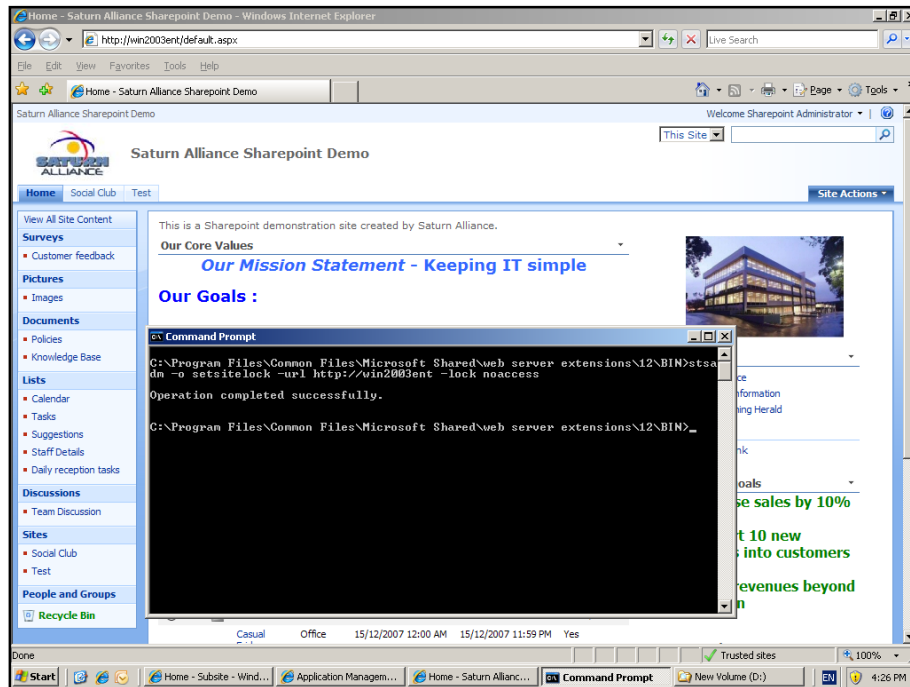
Home - Saturn Alliance Sharepoint Demo - Windows Internet Explorer

http://win2003ent/default.aspx

Live Search

File Edit View Favorites Tools Help

Home - Saturn Alliance Sharepoint Demo

Page ▾ Tools ▾

Saturn Alliance Sharepoint Demo

Welcome Sharepoint Administrator ▾

This Site

SATURN ALLIANCE

Saturn Alliance Sharepoint Demo

Home Social Club Test

Site Actions ▾

View All Site Content

Surveys
• Customer feedback

Pictures
• Images

Documents
• Policies
• Knowledge Base

Lists
• Calendar
• Tasks
• Suggestions
• Staff Details
• Daily reception tasks

Discussions
• Team Discussion

Sites
• Social Club
• Test

People and Groups

Recycle Bin

This is a Sharepoint demonstration site created by Saturn Alliance.

Our Core Values

Our Mission Statement - Keeping IT simple

Our Goals :

Command Prompt

C:\Program Files\Common Files\Microsoft Shared\web server extensions\12\BIN>stsadm -o setsitelock -url http://win2003ent -lock noaccess

Operation completed successfully.

C:\Program Files\Common Files\Microsoft Shared\web server extensions\12\BIN>_

ce
nformation
ning Herald

nk

oals
se sales by 10%

t 10 new
s into customers

revenues beyond
n

Casual Office 15/12/2007 12:00 AM 15/12/2007 11:59 PM Yes

Done

Trusted sites

100%

Start

Home - Subsite - Wind...

Application Managem...

Home - Saturn Allianc...

Command Prompt

New Volume (D:)

EN

4:26 PM